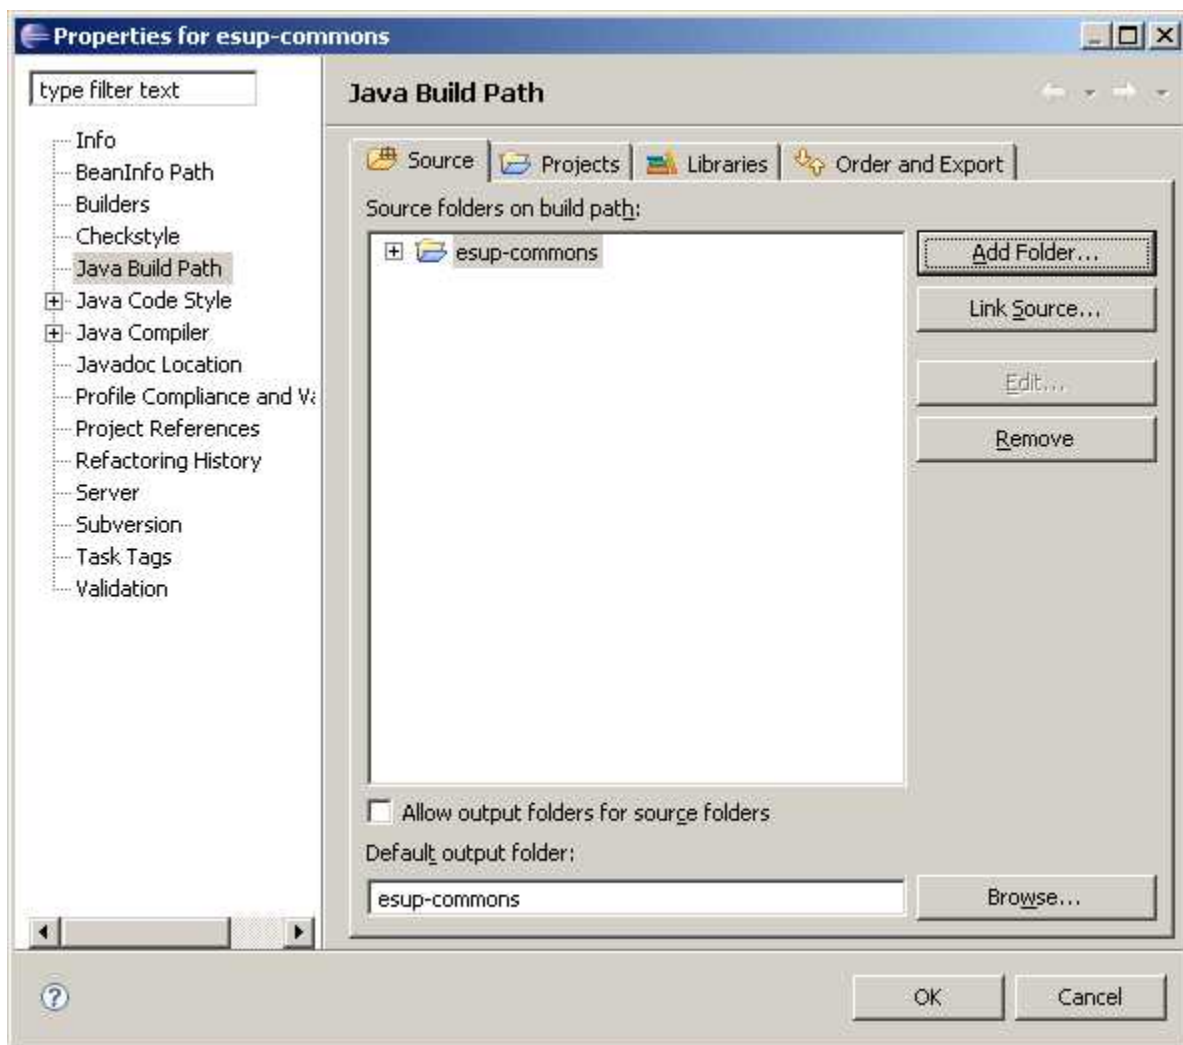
Properties for esup-commons

type filter text

Info
BeanInfo Path
Builders
Checkstyle
Java Build Path
Java Code Style
Java Compiler
Javadoc Location
Profile Compliance and V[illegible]
Project References
Refactoring History
Server
Subversion
Task Tags
Validation

Java Build Path

Source | Projects | Libraries | Order and Export

Source folders on build path:

esup-commons

Add Folder...
Link Source...
Edit...
Remove

Allow output folders for source folders

Default output folder:

esup-commons

Browse...

OK
Cancel